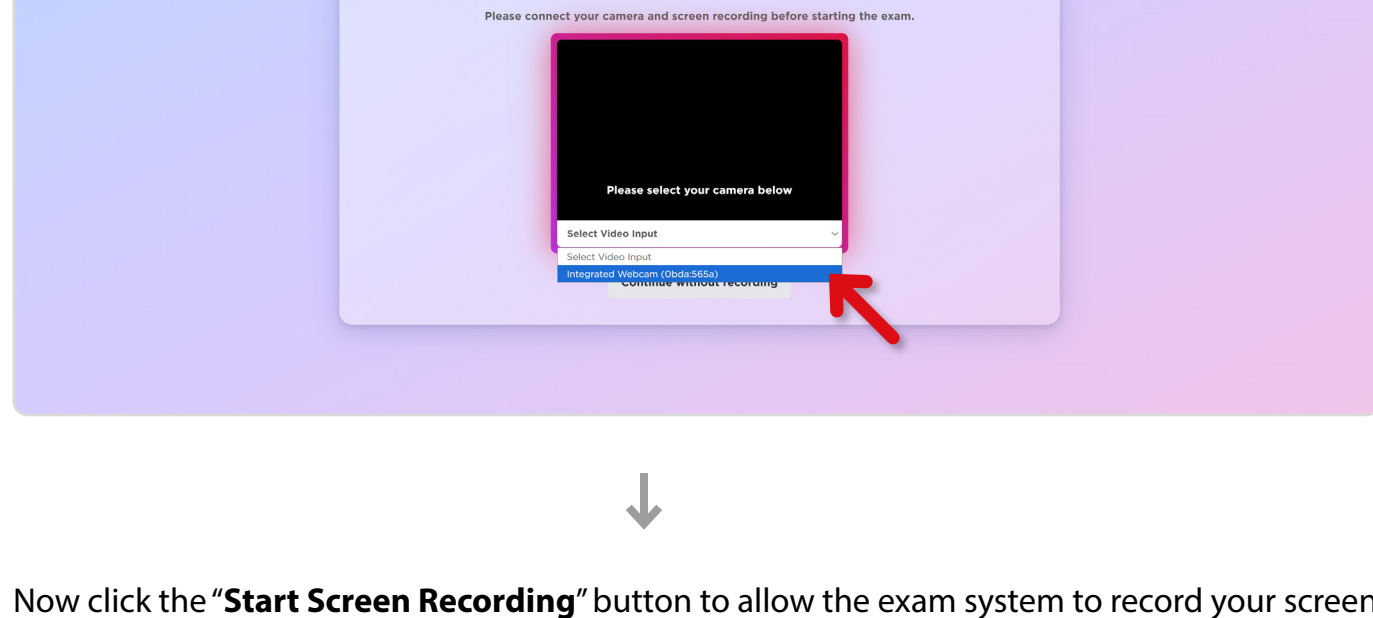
Please connect your camera and screen recording before starting the exam.

Please select your camera below

Select Video Input

Select Video Input

Integrated Webcam (0bda:565a)

Continue without recording

Now click the "**Start Screen Recording**" button to allow the exam system to record your screen